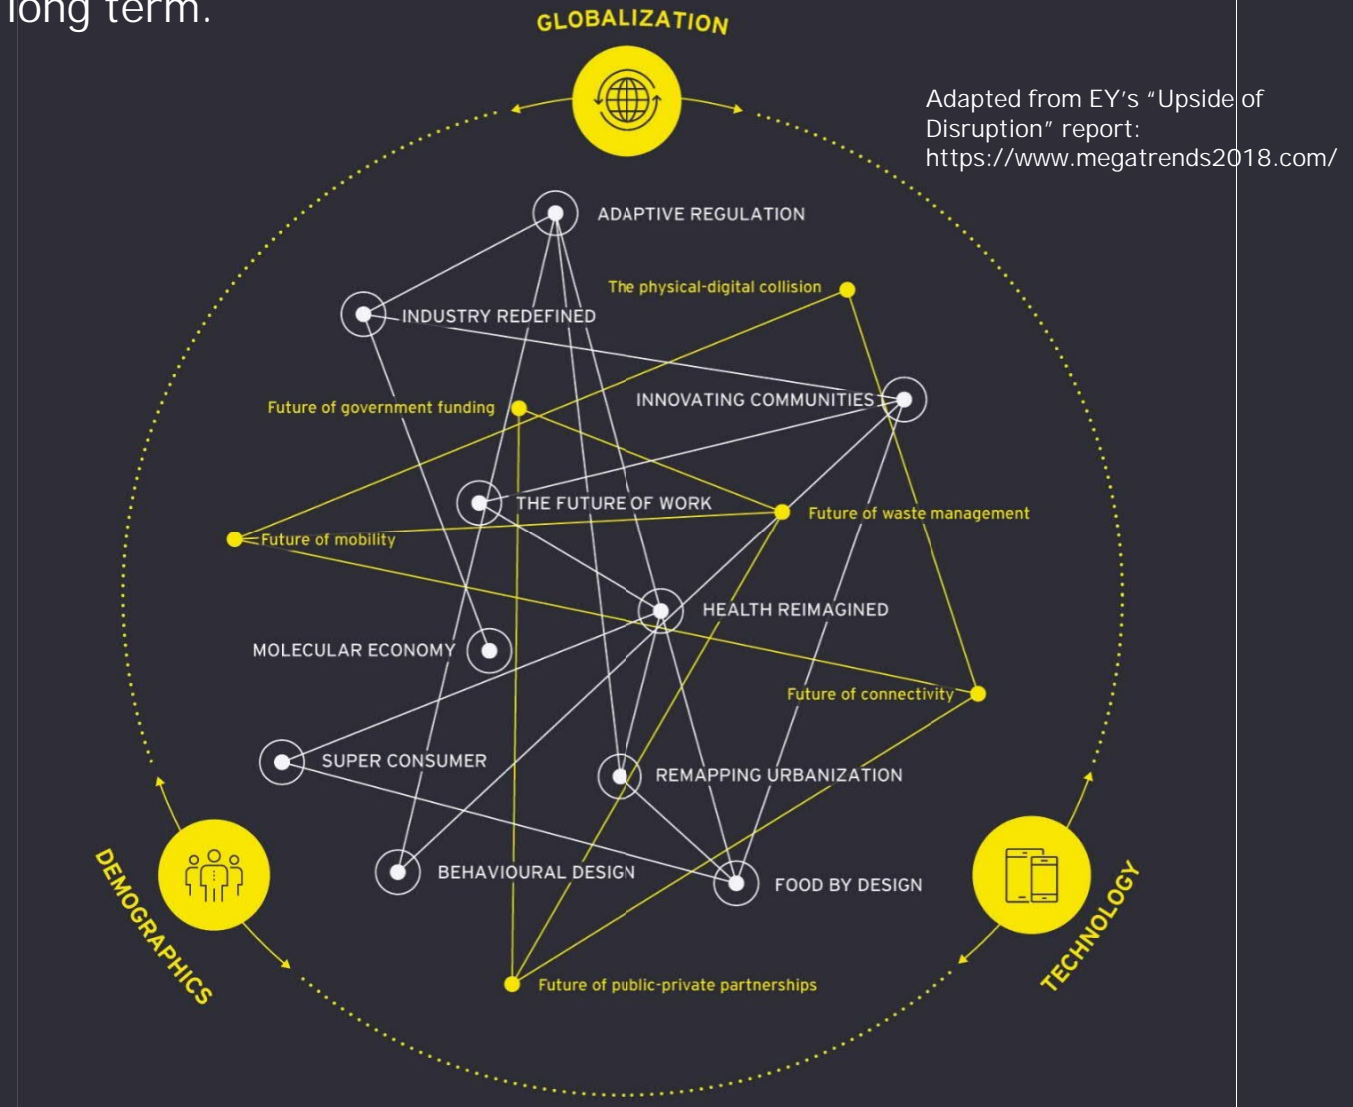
long term.

GLOBALIZATION

Adapted from EY's "Upside of Disruption" report: https://www.megatrends2018.com/

ADAPTIVE REGULATION

The physical-digital collision

INDUSTRY REDEFINED

Future of government funding

INNOVATING COMMUNITIES

THE FUTURE OF WORK

Future of waste management

Future of mobility

HEALTH REIMAGINED

MOLECULAR ECONOMY

Future of connectivity

SUPER CONSUMER

REMAPPING URBANIZATION

BEHAVIOURAL DESIGN

FOOD BY DESIGN

Future of public-private partnerships

DEMOGRAPHICS

TECHNOLOGY